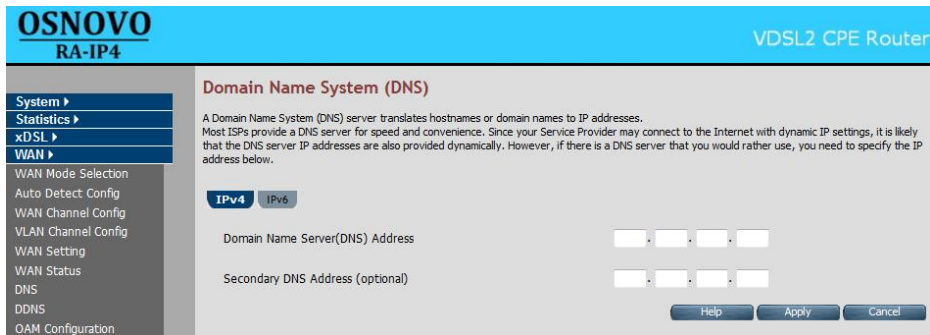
OSNOVO
RA-IP4

VDSL2 CPE Router

System ▸
Statistics ▸
xDSL ▸
WAN ▸
WAN Mode Selection
Auto Detect Config
WAN Channel Config
VLAN Channel Config
WAN Setting
WAN Status
DNS
DDNS
OAM Configuration

Domain Name System (DNS)

A Domain Name System (DNS) server translates hostnames or domain names to IP addresses.
Most ISPs provide a DNS server for speed and convenience. Since your Service Provider may connect to the Internet with dynamic IP settings, it is likely that the DNS server IP addresses are also provided dynamically. However, if there is a DNS server that you would rather use, you need to specify the IP address below.

IPv4 IPv6

Domain Name Server(DNS) Address . . .

Secondary DNS Address (optional) . . .

Help Apply Cancel